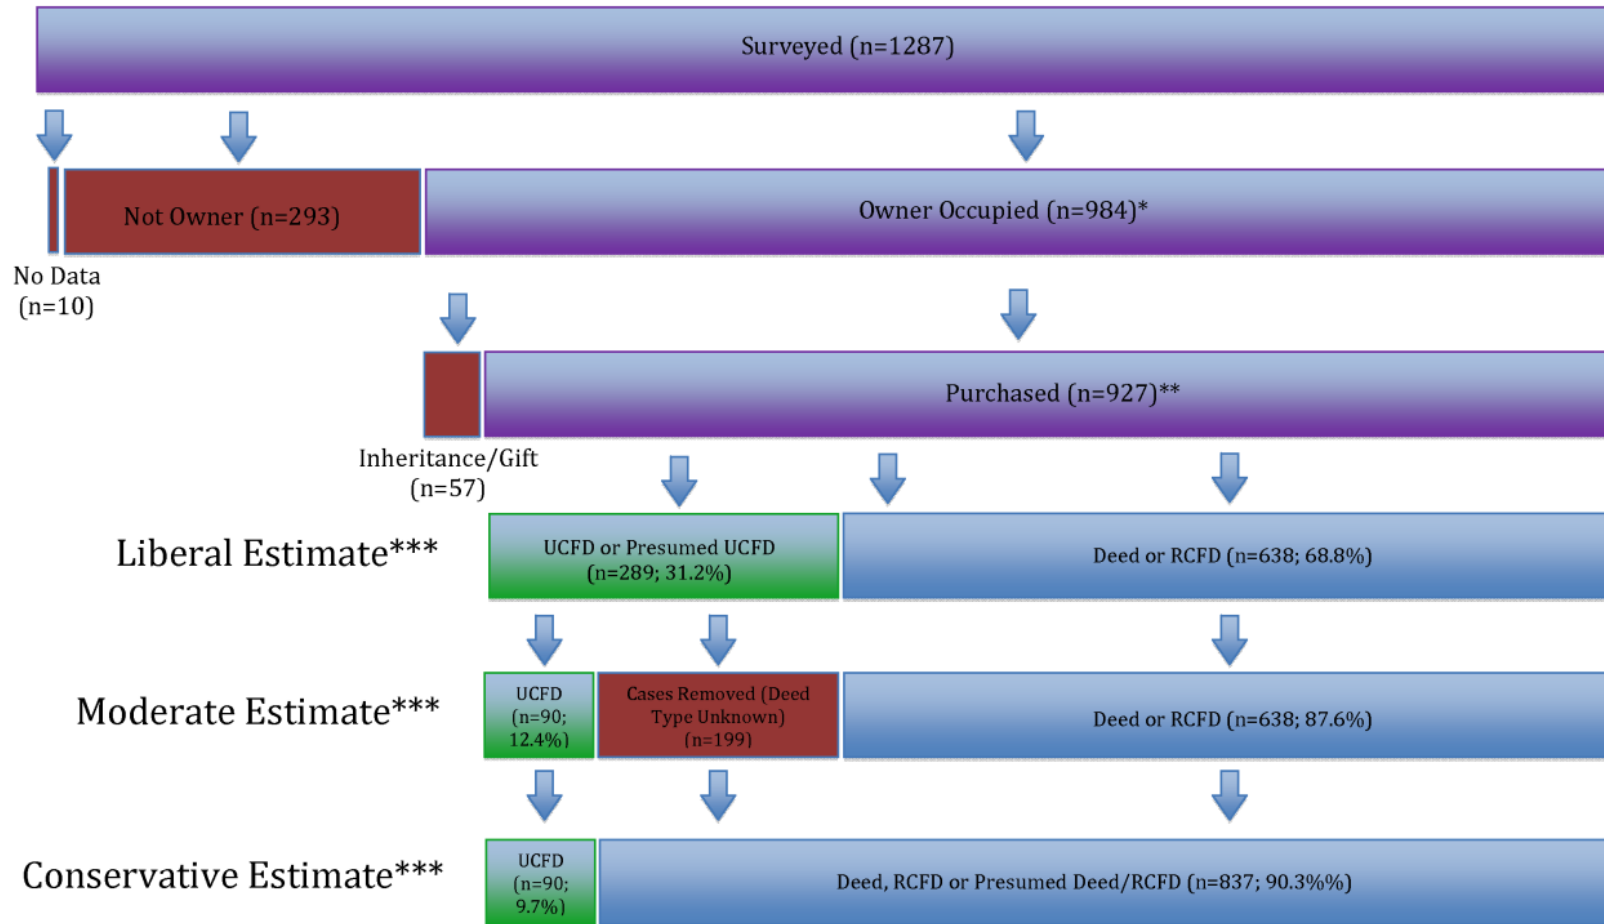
Surveyed (n=1287)

Not Owner (n=293)

Owner Occupied (n=984)*

No Data (n=10)

Purchased (n=927)**

Inheritance/Gift (n=57)

Liberal Estimate***

UCFD or Presumed UCFD (n=289; 31.2%)

Deed or RCFD (n=638; 68.8%)

Moderate Estimate***

UCFD (n=90; 12.4%)

Cases Removed (Deed Type Unknown) (n=199)

Deed or RCFD (n=638; 87.6%)

Conservative Estimate***

UCFD (n=90; 9.7%)

Deed, RCFD or Presumed Deed/RCFD (n=837; 90.3%%)